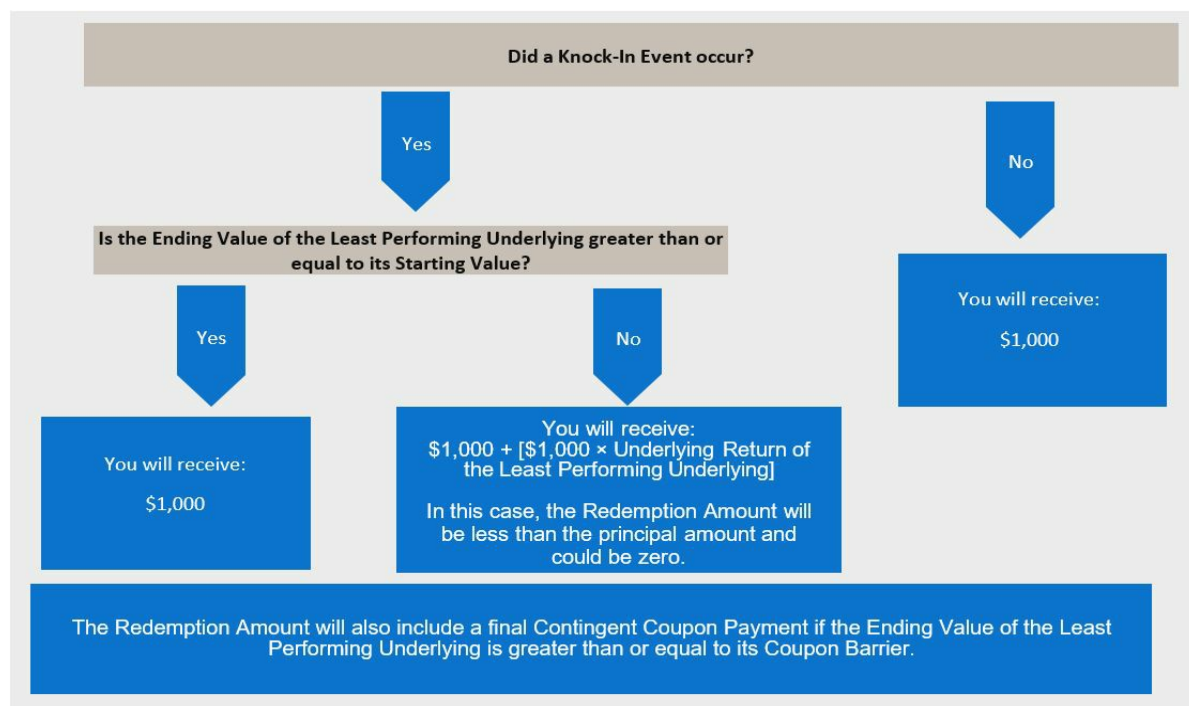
Did a Knock-In Event occur?

Yes

No

Is the Ending Value of the Least Performing Underlying greater than or equal to its Starting Value?

You will receive:

$1,000

Yes

No

You will receive:

$1,000

You will receive:
$1,000 + [$1,000 × Underlying Return of the Least Performing Underlying]

In this case, the Redemption Amount will be less than the principal amount and could be zero.

The Redemption Amount will also include a final Contingent Coupon Payment if the Ending Value of the Least Performing Underlying is greater than or equal to its Coupon Barrier.